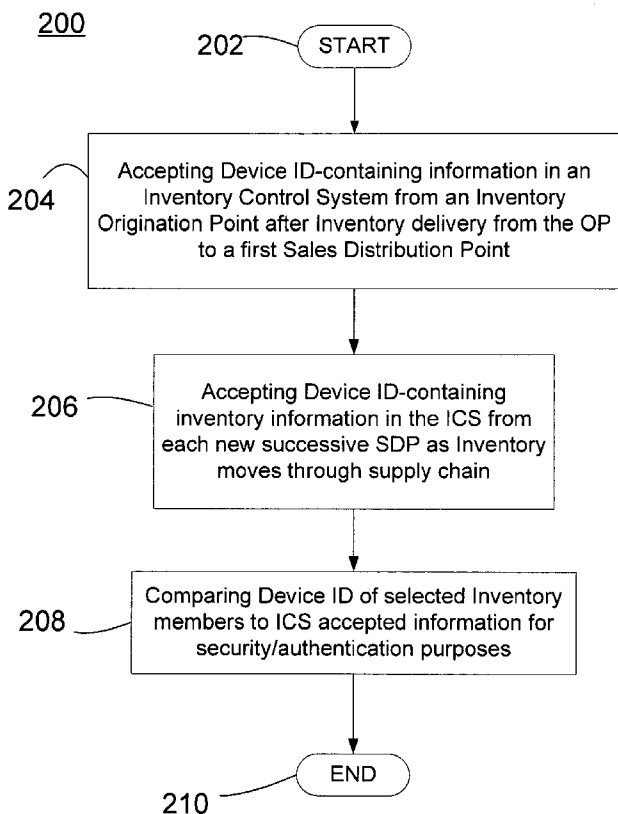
200

202 START

204 Accepting Device ID-containing information in an Inventory Control System from an Inventory Origination Point after Inventory delivery from the OP to a first Sales Distribution Point

206 Accepting Device ID-containing inventory information in the ICS from each new successive SDP as Inventory moves through supply chain

208 Comparing Device ID of selected Inventory members to ICS accepted information for security/authentication purposes

END

210